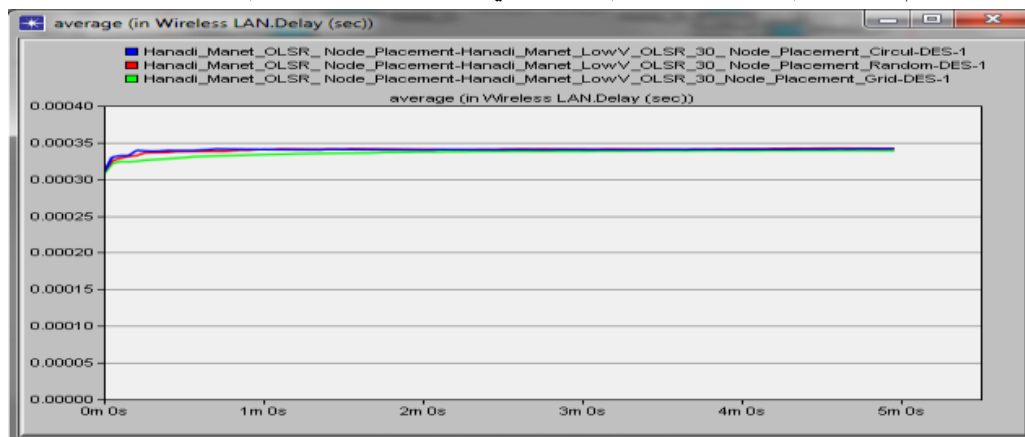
average (in Wireless LAN.Delay (sec))

Hanadi_Manet_OLSR_ Node_Placement-Hanadi_Manet_LowV_OLSR_30_ Node_Placement_Circul-DES-1
Hanadi_Manet_OLSR_ Node_Placement-Hanadi_Manet_LowV_OLSR_30_ Node_Placement_Random-DES-1
Hanadi_Manet_OLSR_ Node_Placement-Hanadi_Manet_LowV_OLSR_30_Node_Placement_Grid-DES-1

average (in Wireless LAN.Delay (sec))

0.00040
0.00035
0.00030
0.00025
0.00020
0.00015
0.00010
0.00005
0.00000

0m 0s
1m 0s
2m 0s
3m 0s
4m 0s
5m 0s